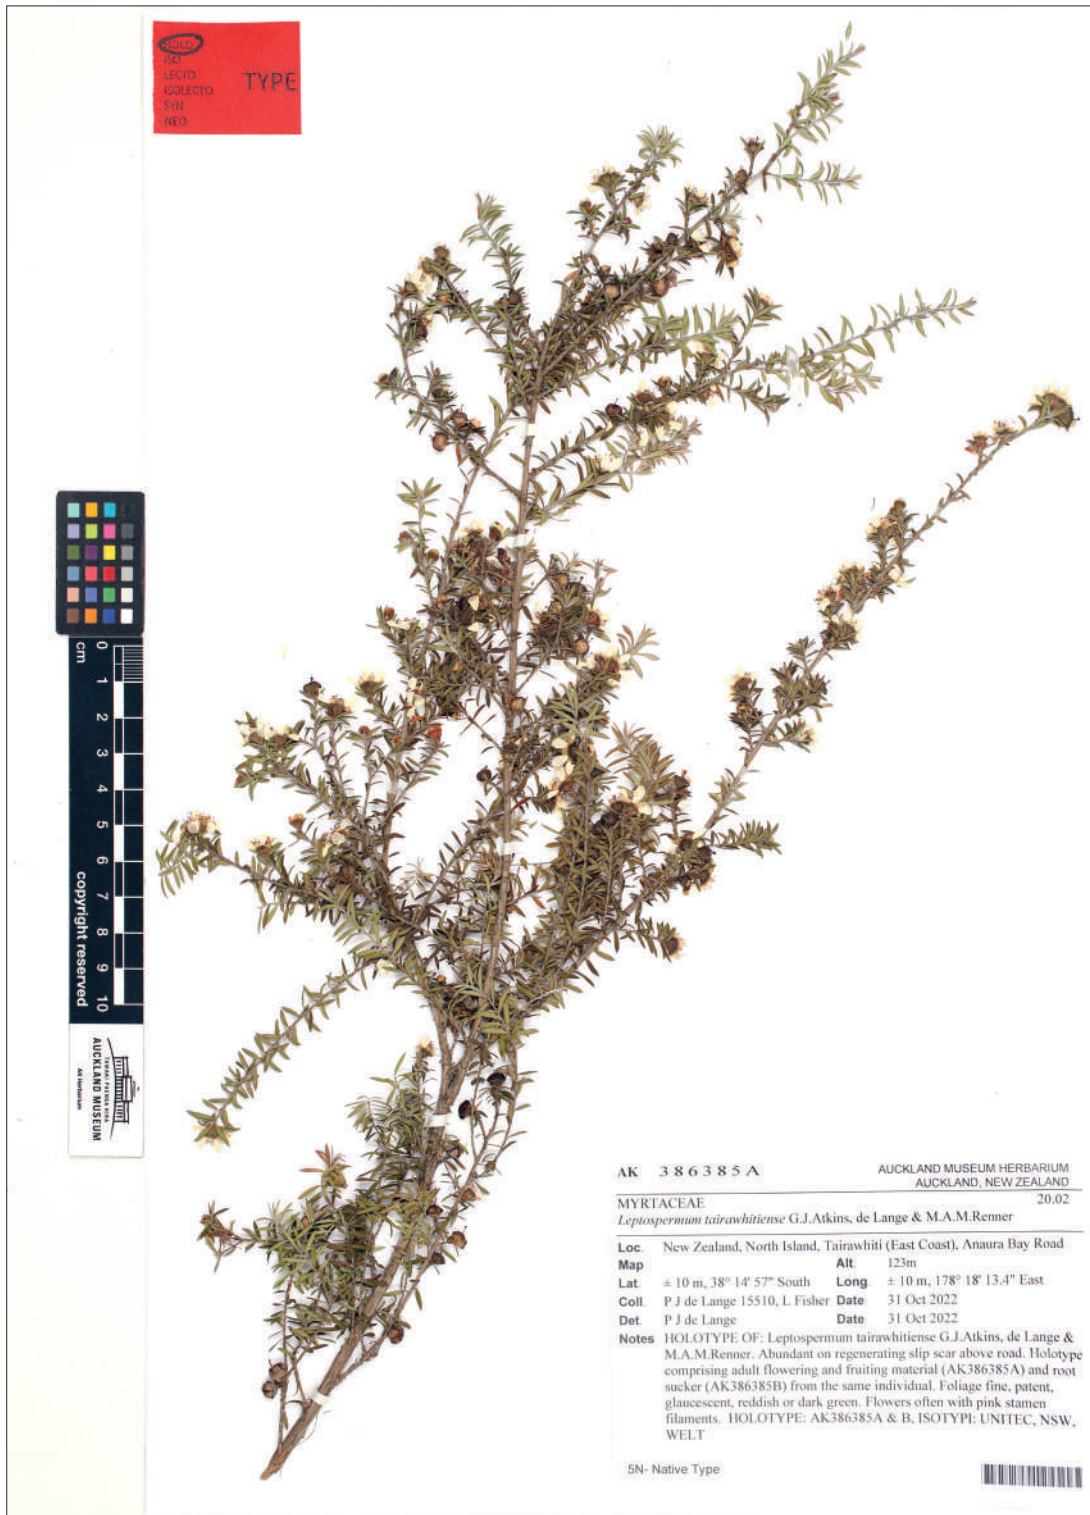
HOLO
ISO
LECTO
ISOLECTO
SYN
NEO
TYPE

cm 0 1 2 3 4 5 6 7 8 9 10
copyright reserved

TĀMAKI PAENGA HIRA
AUCKLAND MUSEUM
AK Herbarium

AK 386385A
AUCKLAND MUSEUM HERBARIUM
AUCKLAND, NEW ZEALAND

MYRTACEAE
20.02
*Leptospermum tairawhitiense* G.J.Atkins, de Lange & M.A.M.Renner

Loc. New Zealand, North Island, Tairawhiti (East Coast), Anaura Bay Road
Map
Alt. 123m
Lat. ± 10 m, 38° 14' 57" South
Long. ± 10 m, 178° 18' 13.4" East
Coll. P J de Lange 15510, L Fisher
Date 31 Oct 2022
Det. P J de Lange
Date 31 Oct 2022
Notes HOLOTYPE OF: Leptospermum tairawhitiense G.J.Atkins, de Lange & M.A.M.Renner. Abundant on regenerating slip scar above road. Holotype comprising adult flowering and fruiting material (AK386385A) and root sucker (AK386385B) from the same individual. Foliage fine, patent, glaucescent, reddish or dark green. Flowers often with pink stamen filaments. HOLOTYPE: AK386385A & B, ISOTYPI: UNITEC, NSW, WELT

5N- Native Type